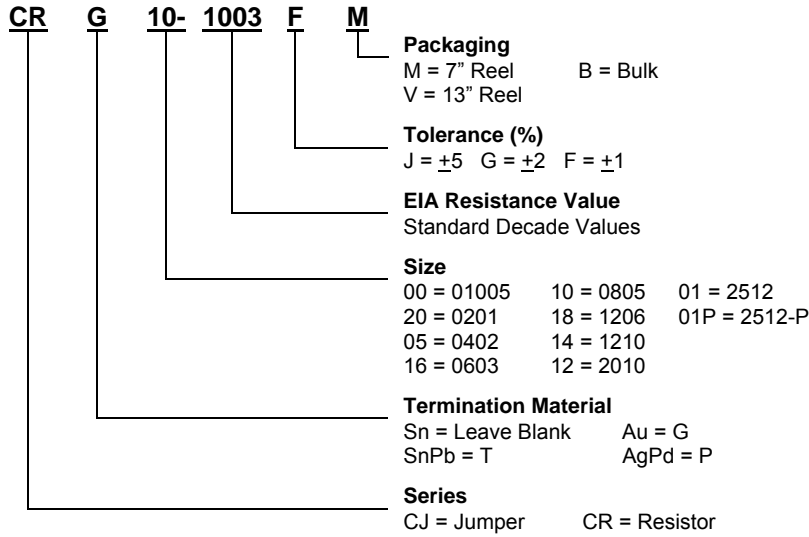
CR G 10- 1003 F M

Packaging
M = 7" Reel B = Bulk
V = 13" Reel

Tolerance (%)
J = $\pm5$ G = $\pm2$ F = $\pm1$

EIA Resistance Value
Standard Decade Values

Size
00 = 01005 10 = 0805 01 = 2512
20 = 0201 18 = 1206 01P = 2512-P
05 = 0402 14 = 1210
16 = 0603 12 = 2010

Termination Material
Sn = Leave Blank Au = G
SnPb = T AgPd = P

Series
CJ = Jumper CR = Resistor